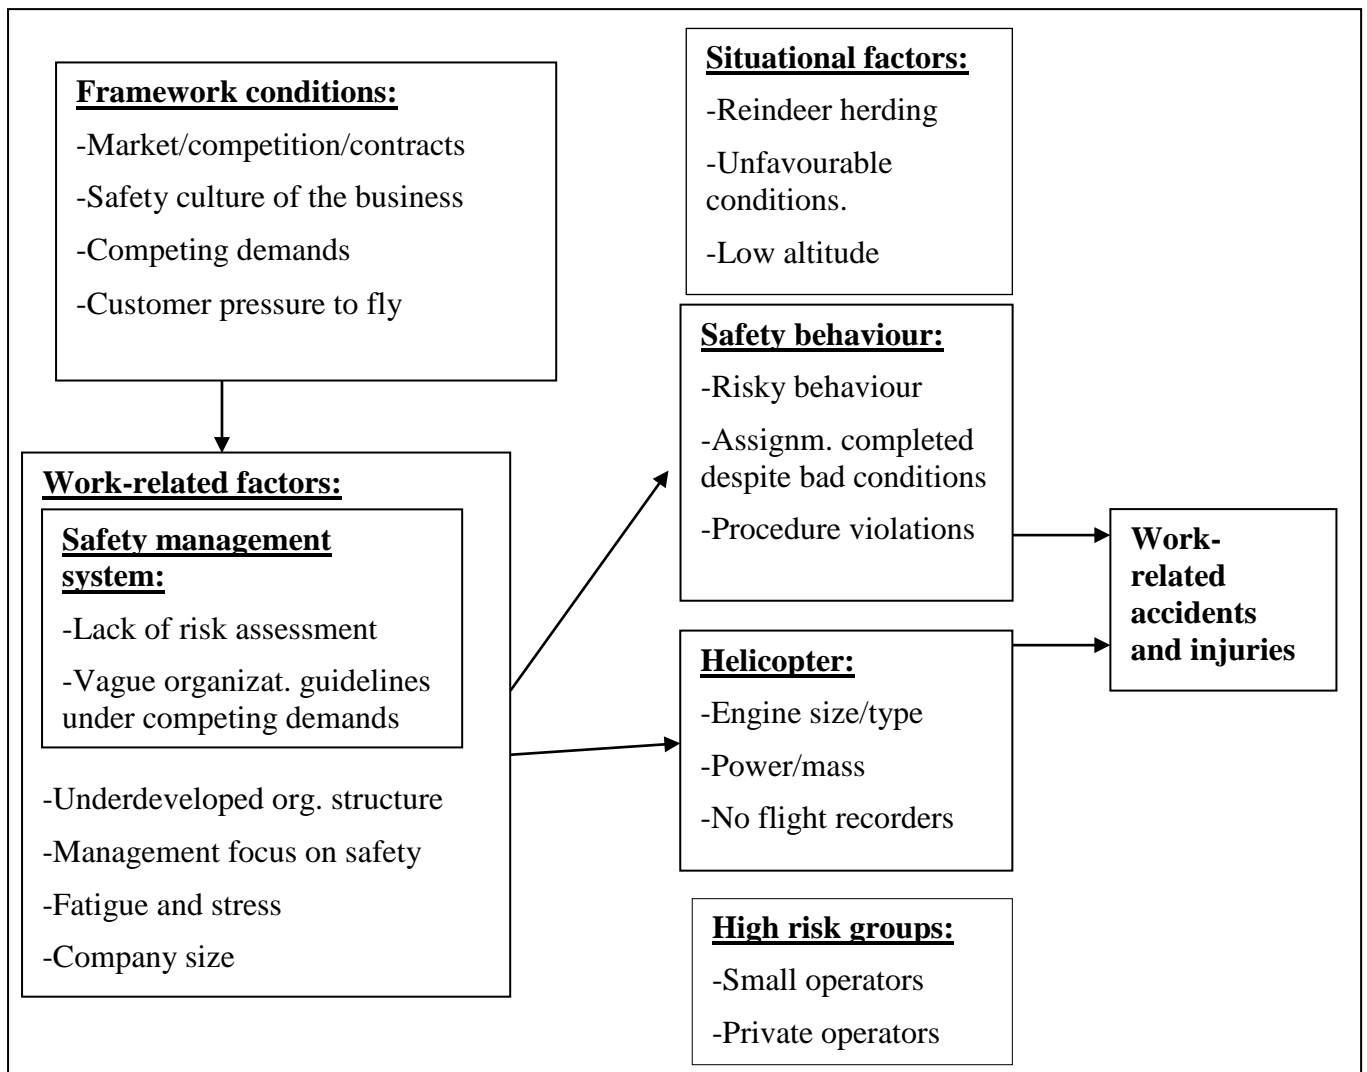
**Framework conditions:**
-Market/competition/contracts
-Safety culture of the business
-Competing demands
-Customer pressure to fly

**Work-related factors:**

**Safety management system:**
-Lack of risk assessment
-Vague organizat. guidelines under competing demands

-Underdeveloped org. structure
-Management focus on safety
-Fatigue and stress
-Company size

**Situational factors:**
-Reindeer herding
-Unfavourable conditions.
-Low altitude

**Safety behaviour:**
-Risky behaviour
-Assignm. completed despite bad conditions
-Procedure violations

**Helicopter:**
-Engine size/type
-Power/mass
-No flight recorders

**High risk groups:**
-Small operators
-Private operators

**Work-related accidents and injuries**